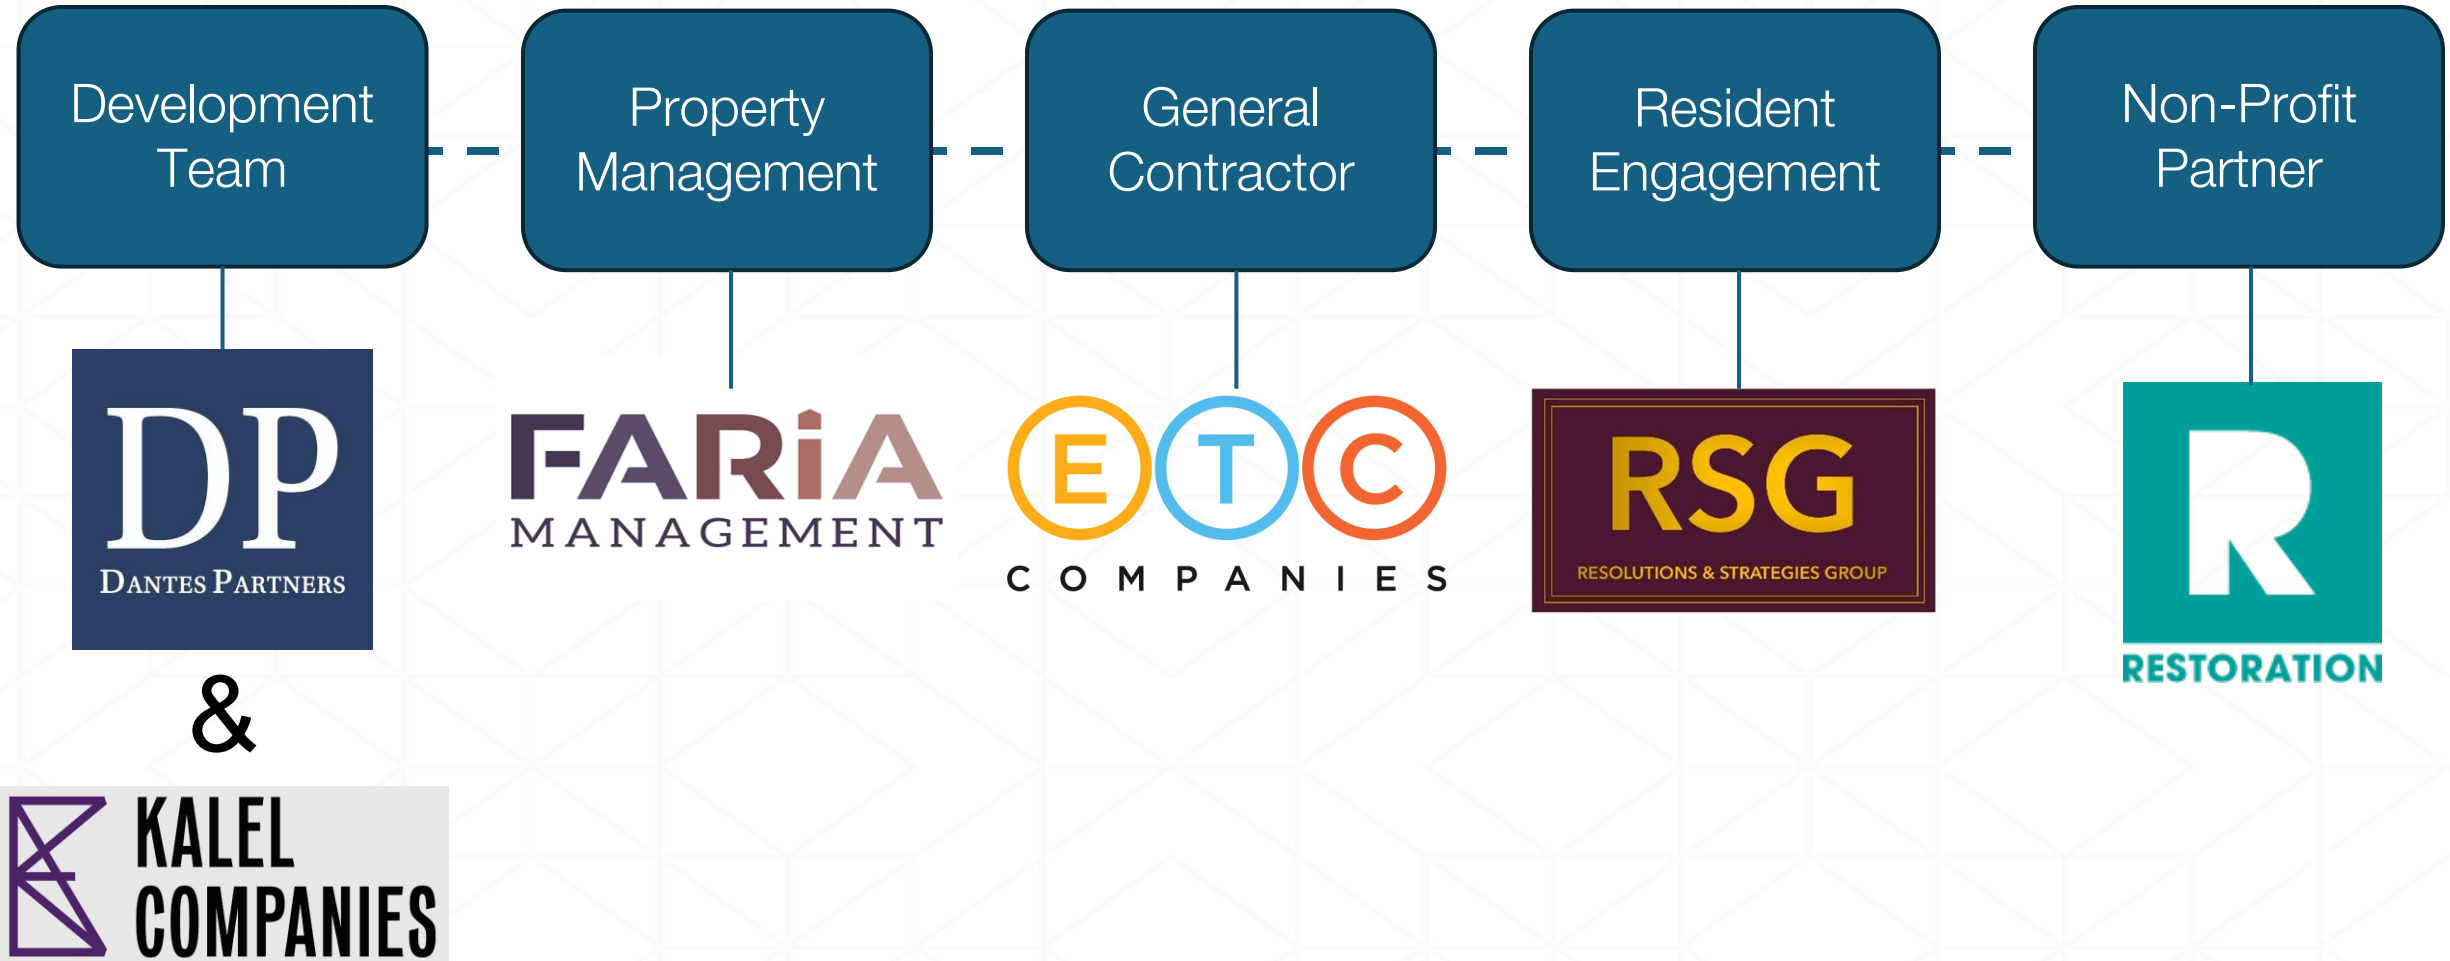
Development Team

Property Management

General Contractor

Resident Engagement

Non-Profit Partner

DP
DANTES PARTNERS

&

KALEL COMPANIES

FARiA
MANAGEMENT

ETC
COMPANIES

RSG
RESOLUTIONS & STRATEGIES GROUP

RESTORATION